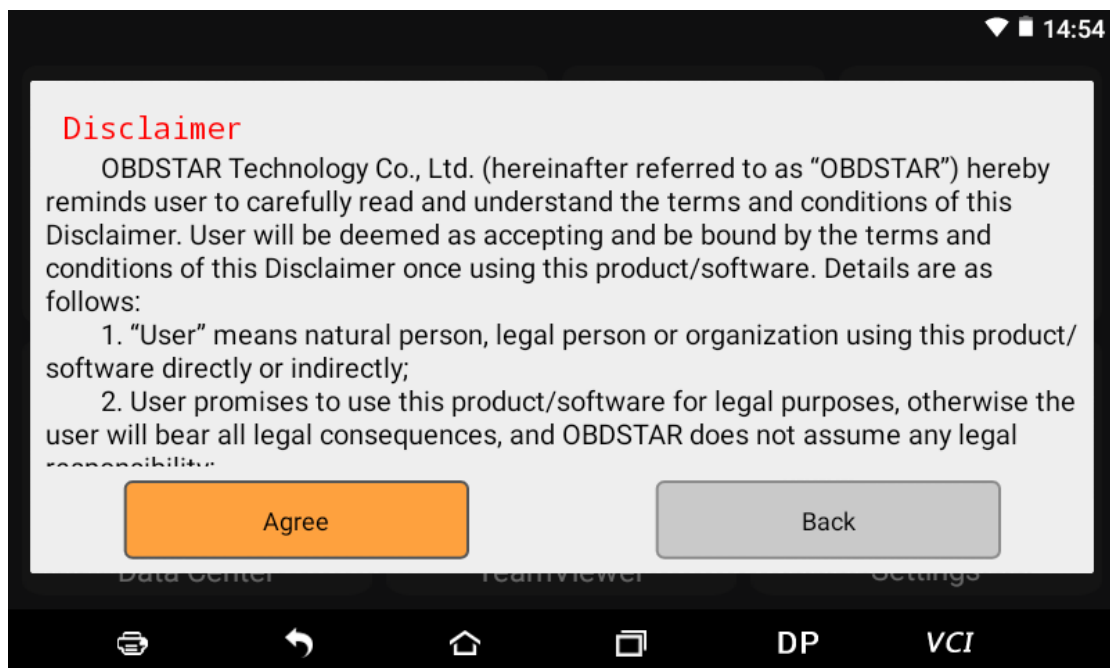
14:54

Disclaimer

OBDSTAR Technology Co., Ltd. (hereinafter referred to as “OBDSTAR”) hereby reminds user to carefully read and understand the terms and conditions of this Disclaimer. User will be deemed as accepting and be bound by the terms and conditions of this Disclaimer once using this product/software. Details are as follows:

1. “User” means natural person, legal person or organization using this product/software directly or indirectly;

2. User promises to use this product/software for legal purposes, otherwise the user will bear all legal consequences, and OBDSTAR does not assume any legal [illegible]

Agree

Back

Data Center

TeamViewer

Settings

DP

VCI